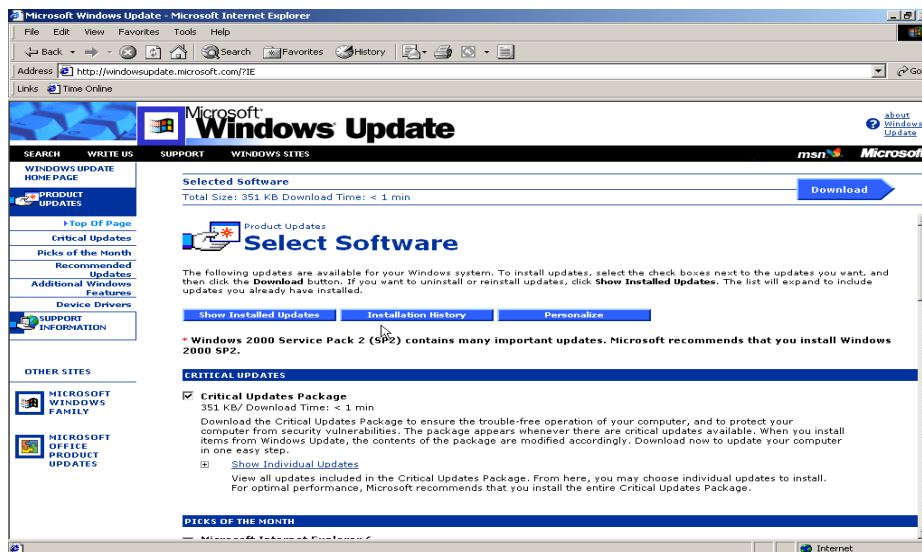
Microsoft Windows Update - Microsoft Internet Explorer

File Edit View Favorites Tools Help

Back Search Favorites History

Address http://windowsupdate.microsoft.com/?IE

Go

Links Time Online

Microsoft Windows Update

about Windows Update

SEARCH WRITE US SUPPORT WINDOWS SITES

msn Microsoft

WINDOWS UPDATE HOME PAGE

PRODUCT UPDATES

Top Of Page

Critical Updates

Picks of the Month

Recommended Updates

Additional Windows Features

Device Drivers

SUPPORT INFORMATION

OTHER SITES

MICROSOFT WINDOWS FAMILY

MICROSOFT OFFICE PRODUCT UPDATES

Selected Software

Total Size: 351 KB Download Time: < 1 min

Download

Product Updates

Select Software

The following updates are available for your Windows system. To install updates, select the check boxes next to the updates you want, and then click the **Download** button. If you want to uninstall or reinstall updates, click **Show Installed Updates**. The list will expand to include updates you already have installed.

Show Installed Updates

Installation History

Personalize

* Windows 2000 Service Pack 2 (SP2) contains many important updates. Microsoft recommends that you install Windows 2000 SP2.

CRITICAL UPDATES

Critical Updates Package

351 KB/ Download Time: < 1 min

Download the Critical Updates Package to ensure the trouble-free operation of your computer, and to protect your computer from security vulnerabilities. The package appears whenever there are critical updates available. When you install items from Windows Update, the contents of the package are modified accordingly. Download now to update your computer in one easy step.

Show Individual Updates

View all updates included in the Critical Updates Package. From here, you may choose individual updates to install. For optimal performance, Microsoft recommends that you install the entire Critical Updates Package.

PICKS OF THE MONTH

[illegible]

Internet